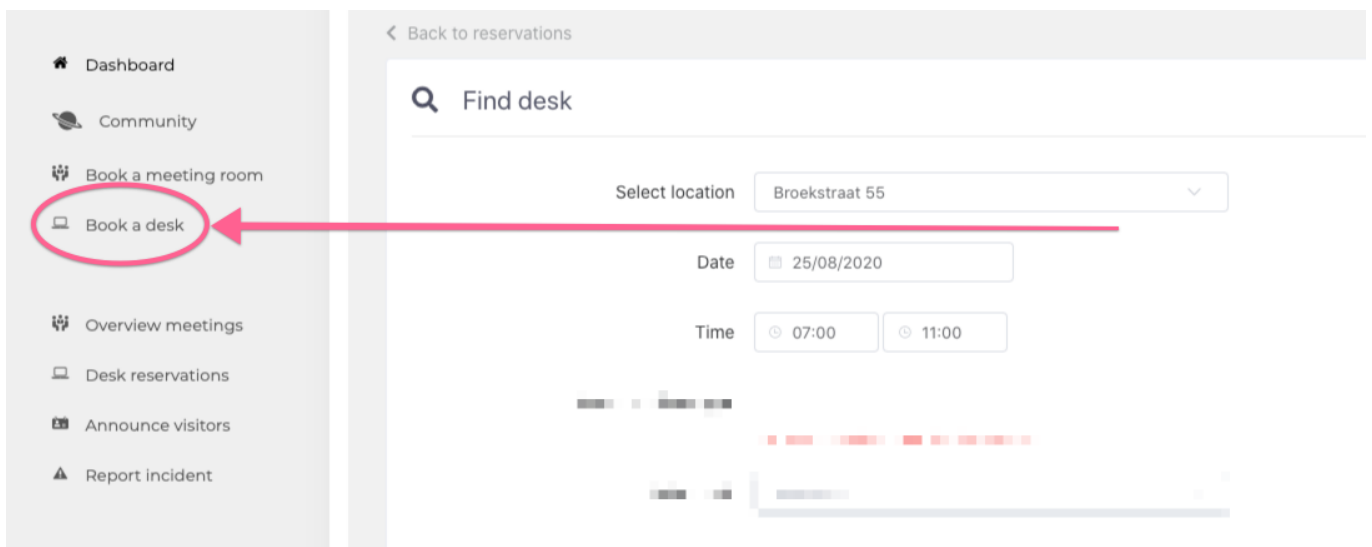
Dashboard

Community

Book a meeting room

Book a desk

Overview meetings

Desk reservations

Announce visitors

Report incident

Back to reservations

Find desk

Select location Broekstraat 55

Date 25/08/2020

Time 07:00 11:00

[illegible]

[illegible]

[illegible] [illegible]